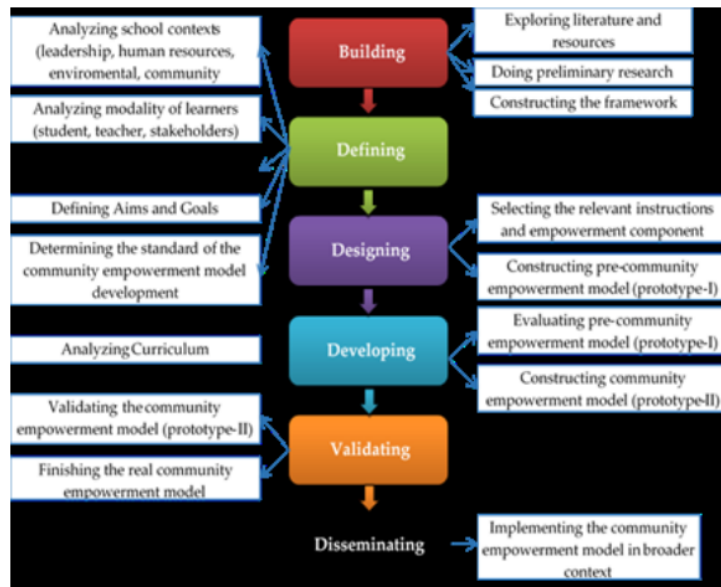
Building

Defining

Designing

Developing

Validating

Disseminating

Exploring literature and resources

Doing preliminary research

Constructing the framework

Analyzing school contexts (leadership, human resources, enviromental, community

Analyzing modality of learners (student, teacher, stakeholders)

Defining Aims and Goals

Determining the standard of the community empowerment model development

Selecting the relevant instructions and empowerment component

Constructing pre-community empowerment model (prototype-I)

Analyzing Curriculum

Evaluating pre-community empowerment model (prototype-I)

Constructing community empowerment model (prototype-II)

Validating the community empowerment model (prototype-II)

Finishing the real community empowerment model

Implementing the community empowerment model in broader context